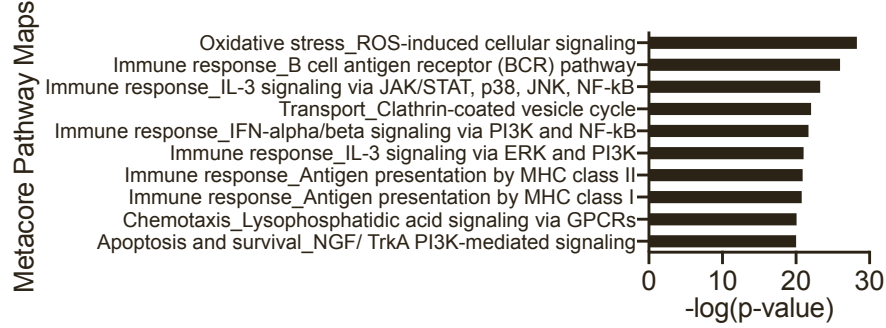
Metacore Pathway Maps

Oxidative stress_ROS-induced cellular signaling
Immune response_B cell antigen receptor (BCR) pathway
Immune response_IL-3 signaling via JAK/STAT, p38, JNK, NF-kB
Transport_Clathrin-coated vesicle cycle
Immune response_IFN-alpha/beta signaling via PI3K and NF-kB
Immune response_IL-3 signaling via ERK and PI3K
Immune response_Antigen presentation by MHC class II
Immune response_Antigen presentation by MHC class I
Chemotaxis_Lysophosphatidic acid signaling via GPCRs
Apoptosis and survival_NGF/ TrkA PI3K-mediated signaling

0
10
20
30
-log(p-value)